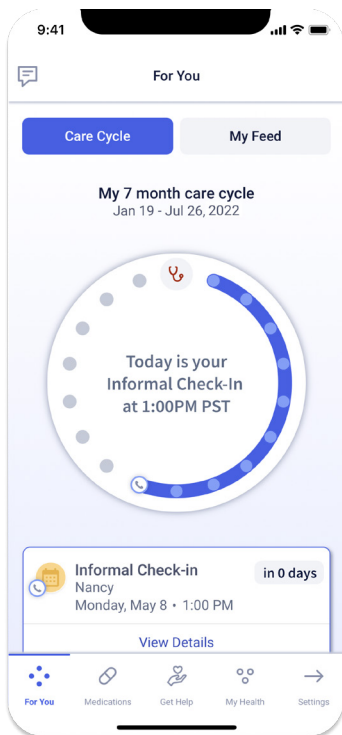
9:41

For You

Care Cycle

My Feed

My 7 month care cycle
Jan 19 - Jul 26, 2022

Today is your Informal Check-In at 1:00PM PST

Informal Check-in
Nancy
Monday, May 8 • 1:00 PM

in 0 days

View Details

For You

Medications

Get Help

My Health

Settings